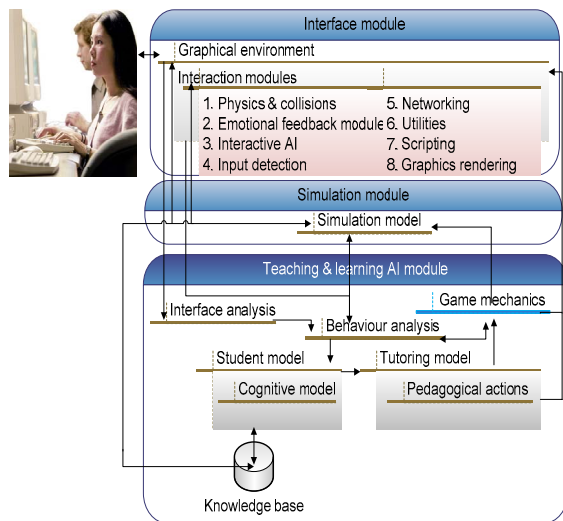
Interface module

Graphical environment

Interaction modules

1. Physics & collisions
2. Emotional feedback module
3. Interactive AI
4. Input detection

5. Networking
6. Utilities
7. Scripting
8. Graphics rendering

Simulation module

Simulation model

Teaching & learning AI module

Interface analysis

Game mechanics

Behaviour analysis

Student model

Tutoring model

Cognitive model

Pedagogical actions

Knowledge base